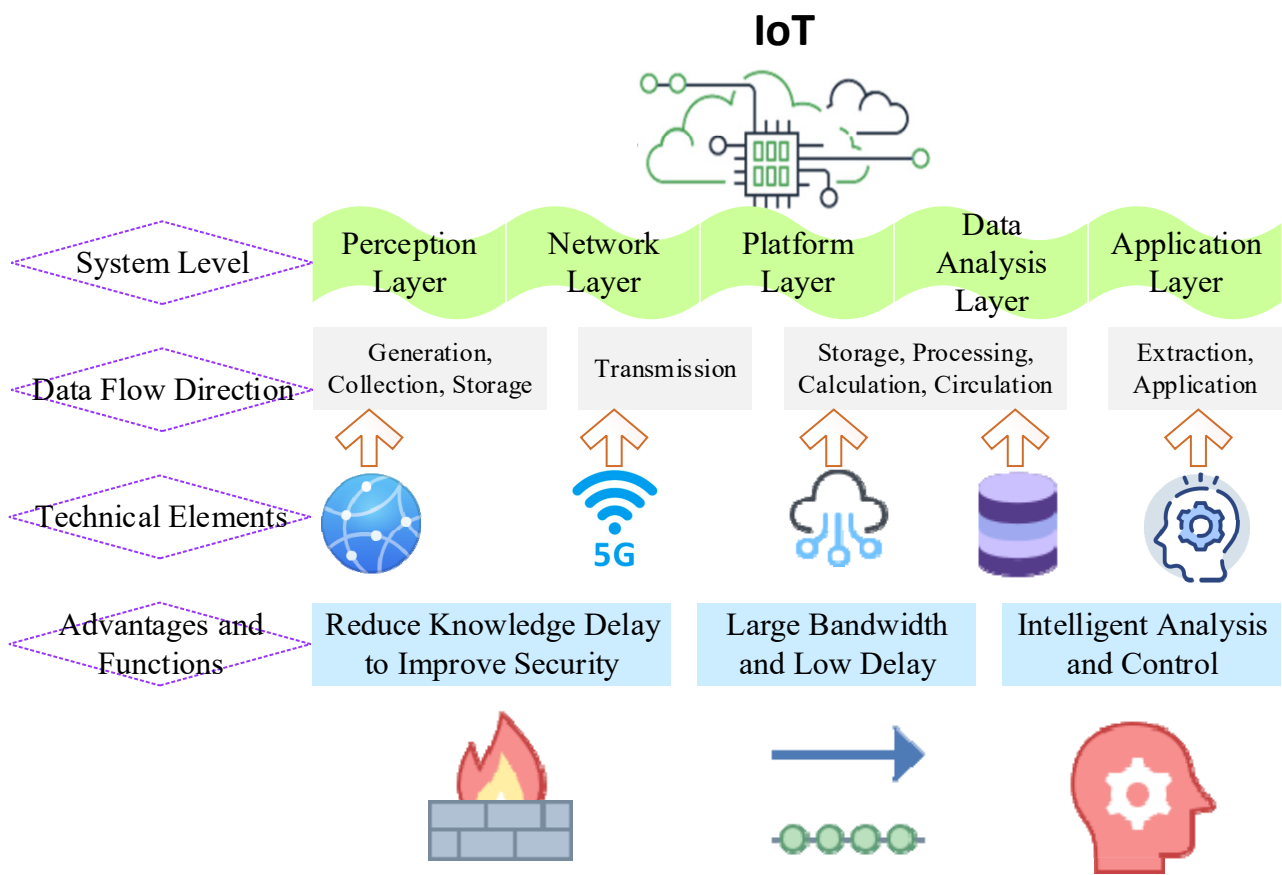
IoT

System Level

Perception Layer

Network Layer

Platform Layer

Data Analysis Layer

Application Layer

Data Flow Direction

Generation, Collection, Storage

Transmission

Storage, Processing, Calculation, Circulation

Extraction, Application

Technical Elements

5G

Advantages and Functions

Reduce Knowledge Delay to Improve Security

Large Bandwidth and Low Delay

Intelligent Analysis and Control